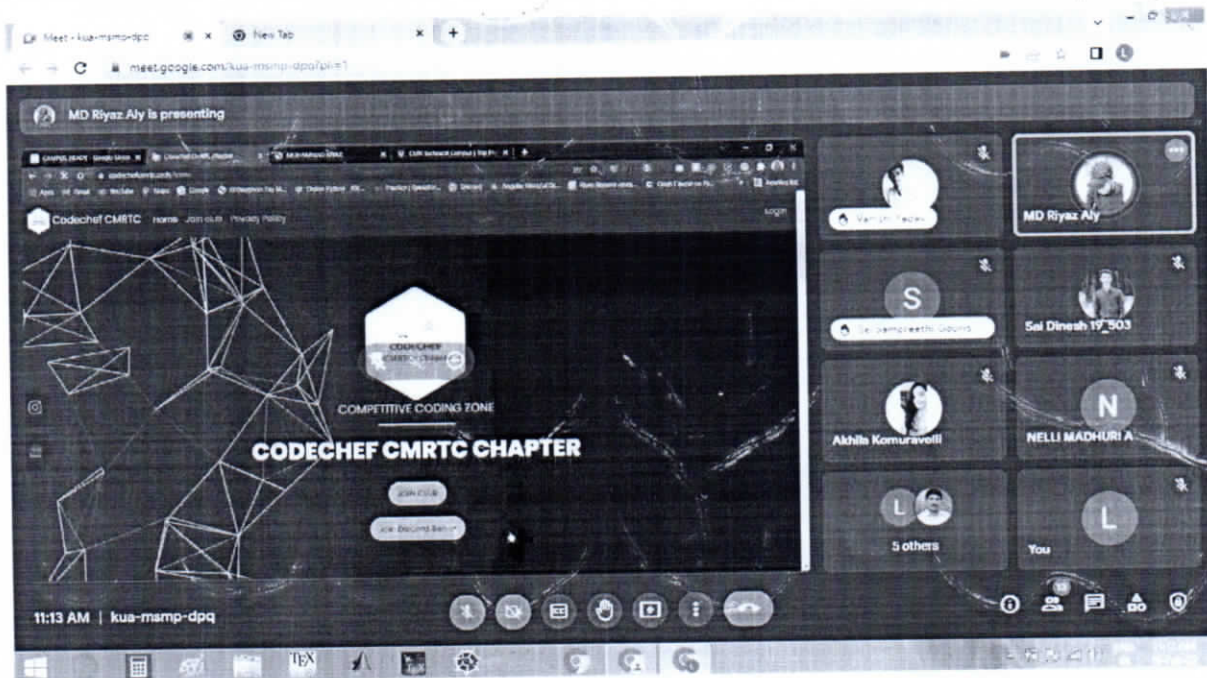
Meet - kua-mamp-dpq
New Tab
meet.google.com/kua-mamp-dpq?pli=1

MD Riyaz Aly is presenting

Codechef CMRTC Home Join club Privacy Policy

CODECHEF

COMPETITIVE CODING ZONE

CODECHEF CMRTC CHAPTER

Join Club

Join Discord Server

Vamshi Yadav
MD Riyaz Aly
S
Sai Sampreethi Gouda
Sai Dinesh 19_503
Akhila Komuravelli
N
NELLI MADHURI A
L
5 others
L
You

11:13 AM | kua-mamp-dpq